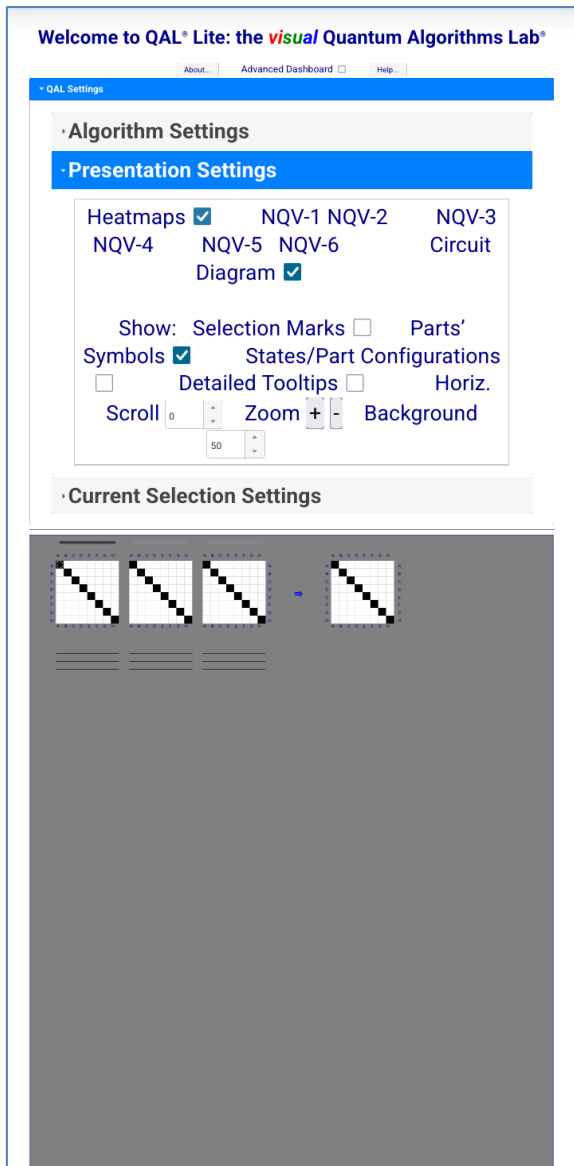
Welcome to QAL® Lite: the visual Quantum Algorithms Lab®

About... Advanced Dashboard ☐ Help...

QAL Settings

Algorithm Settings

Presentation Settings

Heatmaps ☑ NQV-1 NQV-2 NQV-3 NQV-4 NQV-5 NQV-6 Circuit Diagram ☑

Show: Selection Marks ☐ Parts' Symbols ☑ States/Part Configurations ☐ Detailed Tooltips ☐ Horiz. Scroll 0 Zoom + - Background 50

Current Selection Settings